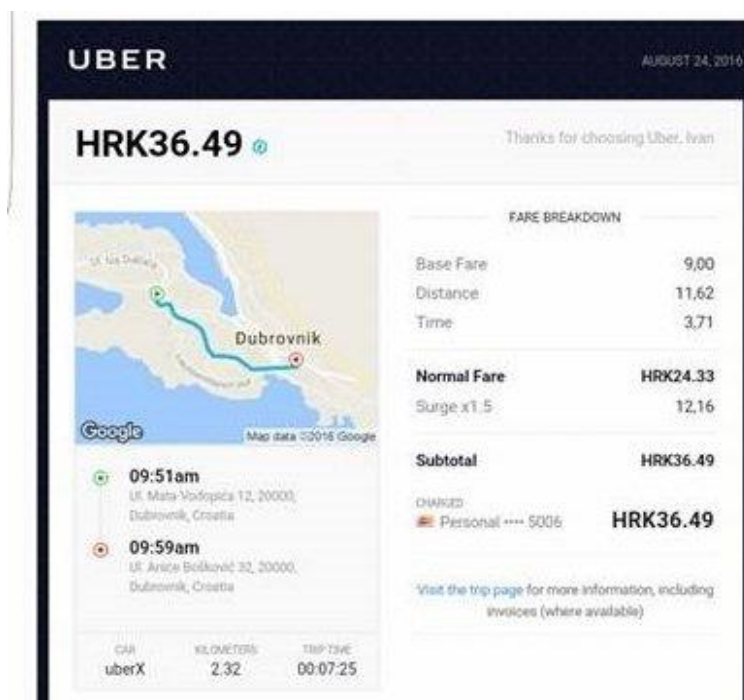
UBER

AUGUST 24, 2016

HRK36.49

Thanks for choosing Uber, Ivan

Dubrovnik

Google

Map data ©2016 Google

09:51am
Ul. Mata Vodopića 12, 20000, Dubrovnik, Croatia

09:59am
Ul. Anice Bošković 32, 20000, Dubrovnik, Croatia

| CAR | KILOMETERS | TRIP TIME |
|---|---|---|
| uberX | 2.32 | 00:07:25 |

FARE BREAKDOWN

| | |
|---|---|
| Base Fare | 9,00 |
| Distance | 11,62 |
| Time | 3,71 |
| Normal Fare | HRK24.33 |
| Surge x1.5 | 12,16 |
| Subtotal | HRK36.49 |

CHARGED
Personal •••• 5006 HRK36.49

Visit the trip page for more information, including invoices (where available)